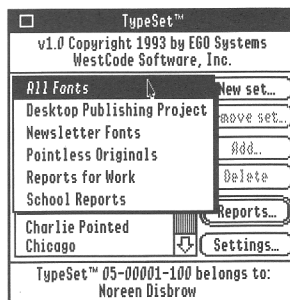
TypeSet™

v1.0 Copyright 1993 by EGO Systems
WestCode Software, Inc.

All Fonts
Desktop Publishing Project
Newsletter Fonts
Pointless Originals
Reports for Work
School Reports

New set...
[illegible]move set...
Add...
Delete

Charlie Pointed
Chicago

Reports...
Settings...

TypeSet™ 05-00001-100 belongs to:
Noreen Disbrow